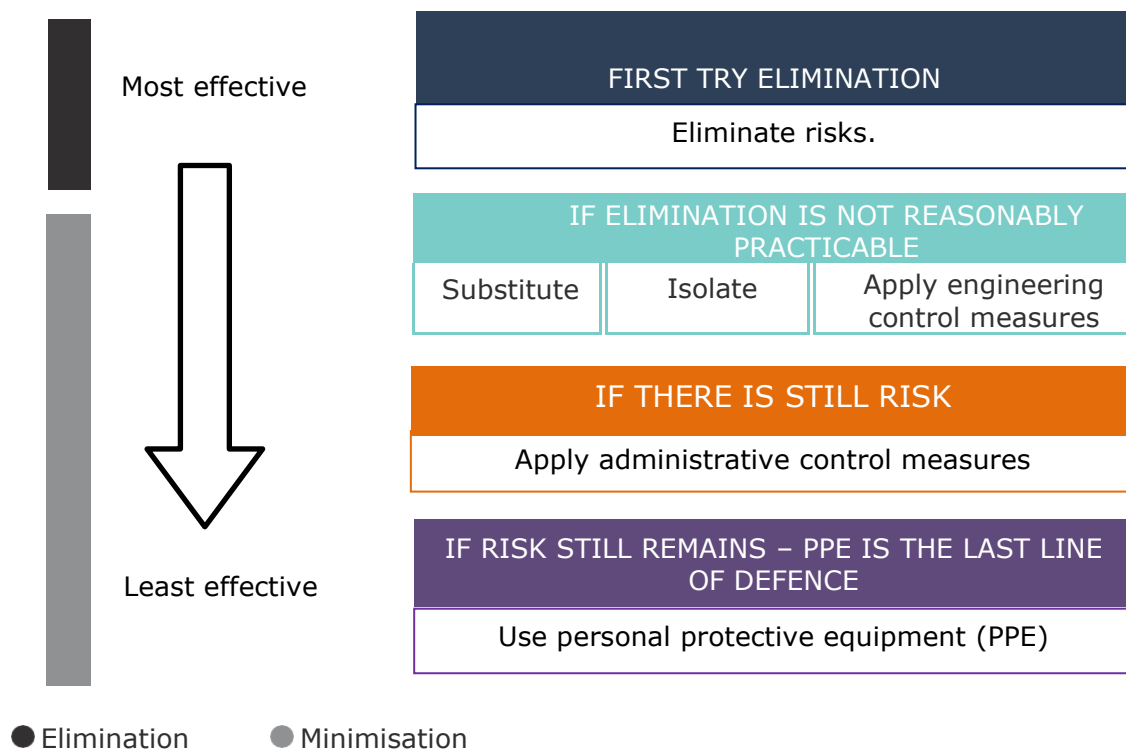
Most effective

FIRST TRY ELIMINATION

Eliminate risks.

IF ELIMINATION IS NOT REASONABLY PRACTICABLE

| Substitute | Isolate | Apply engineering control measures |
|---|---|---|

IF THERE IS STILL RISK

Apply administrative control measures

IF RISK STILL REMAINS – PPE IS THE LAST LINE OF DEFENCE

Use personal protective equipment (PPE)

Least effective

Elimination Minimisation